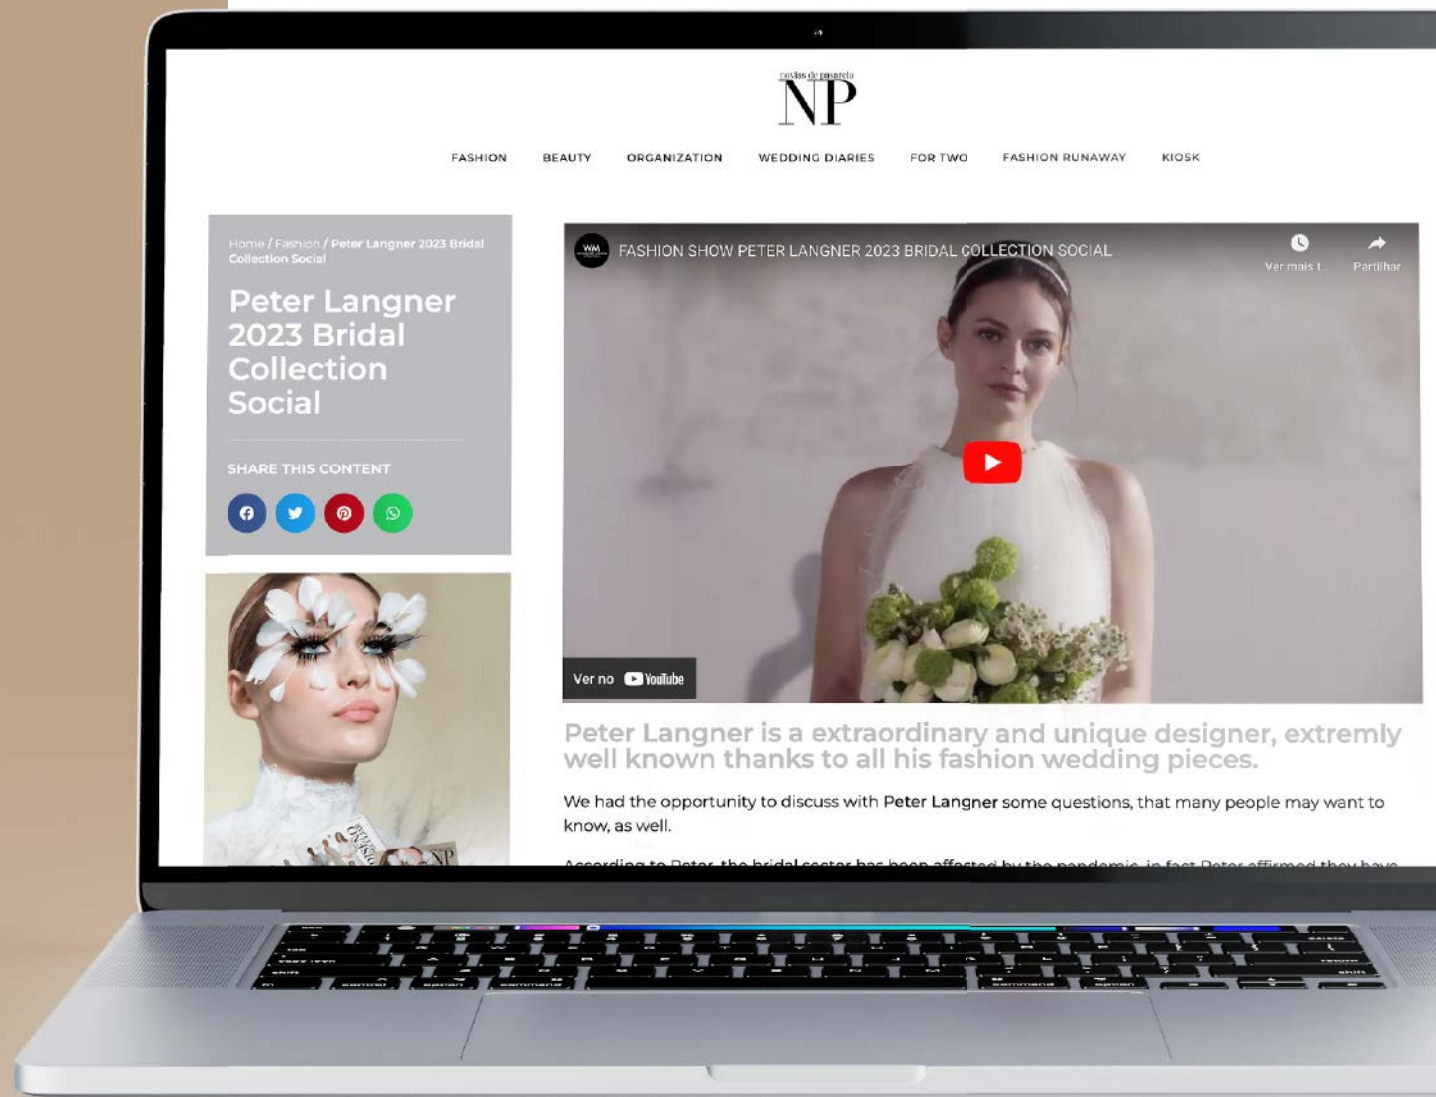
noivas de passarela
NP

FASHION BEAUTY ORGANIZATION WEDDING DIARIES FOR TWO FASHION RUNAWAY KIOSK

Home / Fashion / Peter Langner 2023 Bridal Collection Social

Peter Langner 2023 Bridal Collection Social

SHARE THIS CONTENT

FASHION SHOW PETER LANGNER 2023 BRIDAL COLLECTION SOCIAL

Ver mais t...

Partilhar

Ver no YouTube

Peter Langner is a extraordinary and unique designer, extremly well known thanks to all his fashion wedding pieces.

We had the opportunity to discuss with Peter Langner some questions, that many people may want to know, as well.

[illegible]